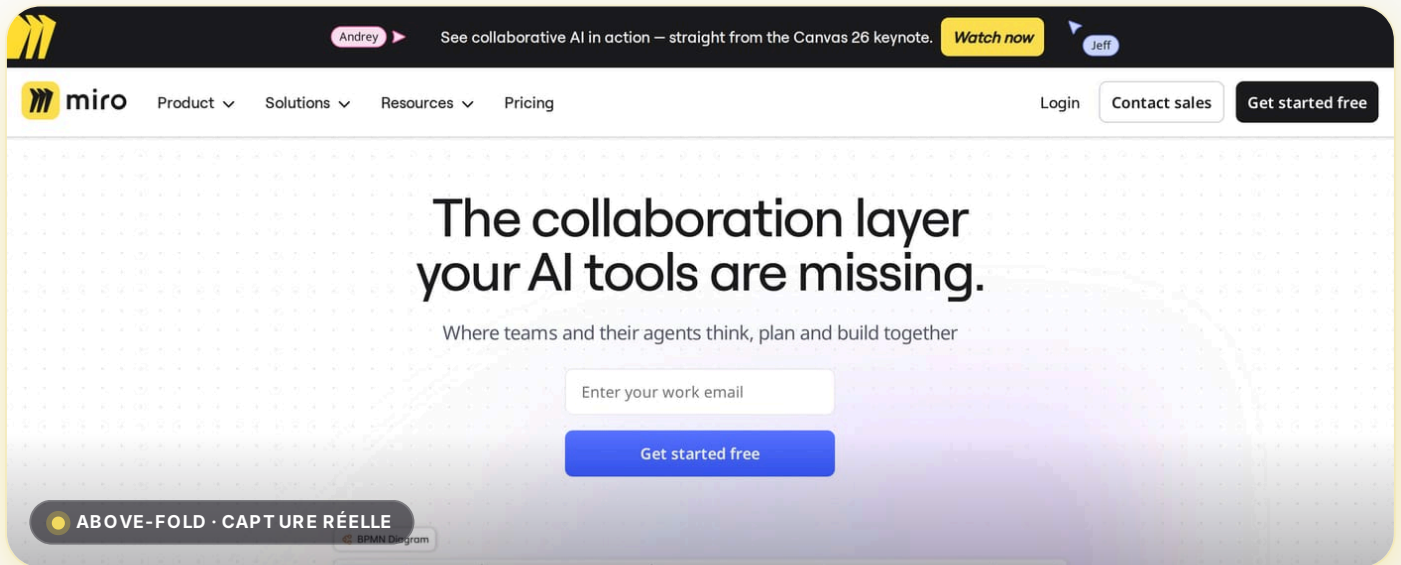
Andrey

See collaborative AI in action — straight from the Canvas 26 keynote. Watch now

Jeff

miro

Product Solutions Resources Pricing

Login Contact sales Get started free

The collaboration layer your AI tools are missing.

Where teams and their agents think, plan and build together

Enter your work email

Get started free

ABOVE-FOLD · CAPTURE RÉELLE

BPMN Diagram